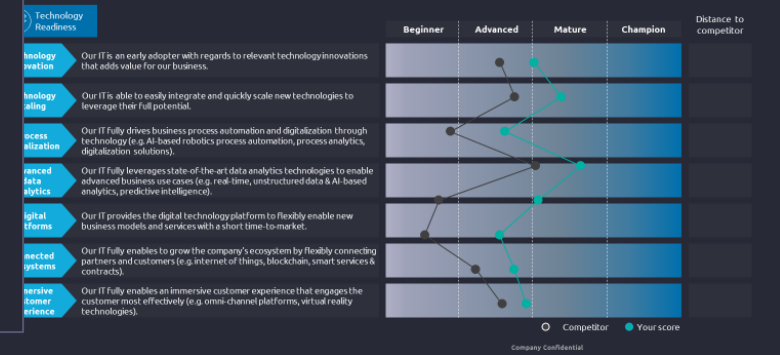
Technology Readiness

| | | Beginner | Advanced | Mature | Champion | Distance to competitor |
|---|---|---|---|---|---|---|
| hnology ovation | Our IT is an early adopter with regards to relevant technology innovations that adds value for our business. | | | | | |
| hnology caling | Our IT is able to easily integrate and quickly scale new technologies to leverage their full potential. | | | | | |
| rocess alization | Our IT fully drives business process automation and digitalization through technology (e.g. AI-based robotics process automation, process analytics, digitalization solutions). | | | | | |
| anced data alytics | Our IT fully leverages state-of-the-art data analytics technologies to enable advanced business use cases (e.g. real-time, unstructured data & AI-based analytics, predictive intelligence). | | | | | |
| igital tforms | Our IT provides the digital technology platform to flexibly enable new business models and services with a short time-to-market. | | | | | |
| nected ystems | Our IT fully enables to grow the company's ecosystem by flexibly connecting partners and customers (e.g. internet of things, blockchain, smart services & contracts). | | | | | |
| mersive stomer erience | Our IT fully enables an immersive customer experience that engages the customer most effectively (e.g. omni-channel platforms, virtual reality technologies). | | | | | |

Competitor
Your score

Company Confidential